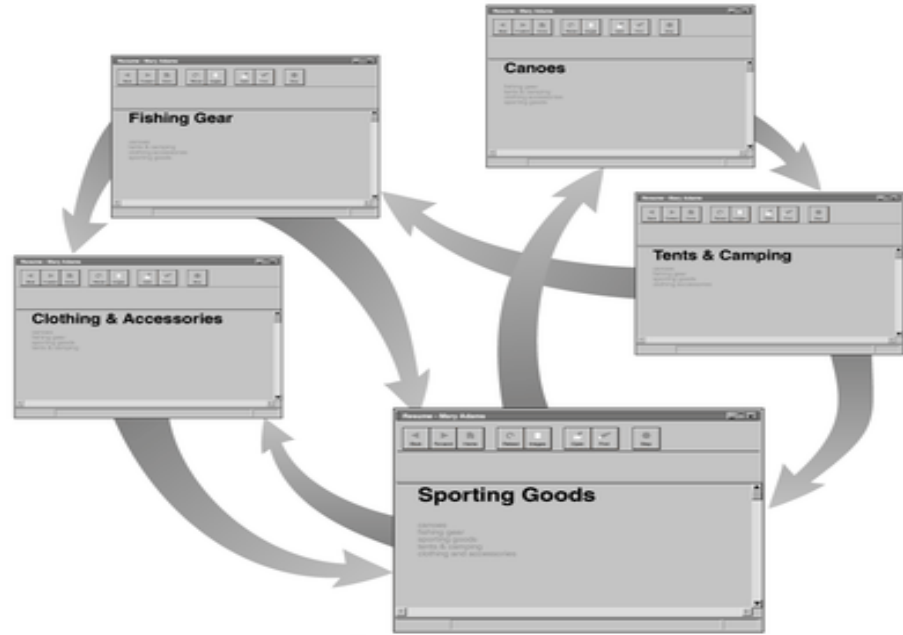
Resume - Mary Adams

Canoes

fishing gear
tents & camping
clothing accessories
sporting goods

Resume - Mary Adams

Fishing Gear

canoes
tents & camping
clothing accessories
sporting goods

Resume - Mary Adams

Tents & Camping

canoes
fishing gear
sporting goods
clothing accessories

Resume - Mary Adams

Clothing & Accessories

canoes
fishing gear
sporting goods
tents & camping

Resume - Mary Adams

Back Forward History Reload Images Open Print Stop

Sporting Goods

canoes
fishing gear
sporting goods
tents & camping
clothing and accessories